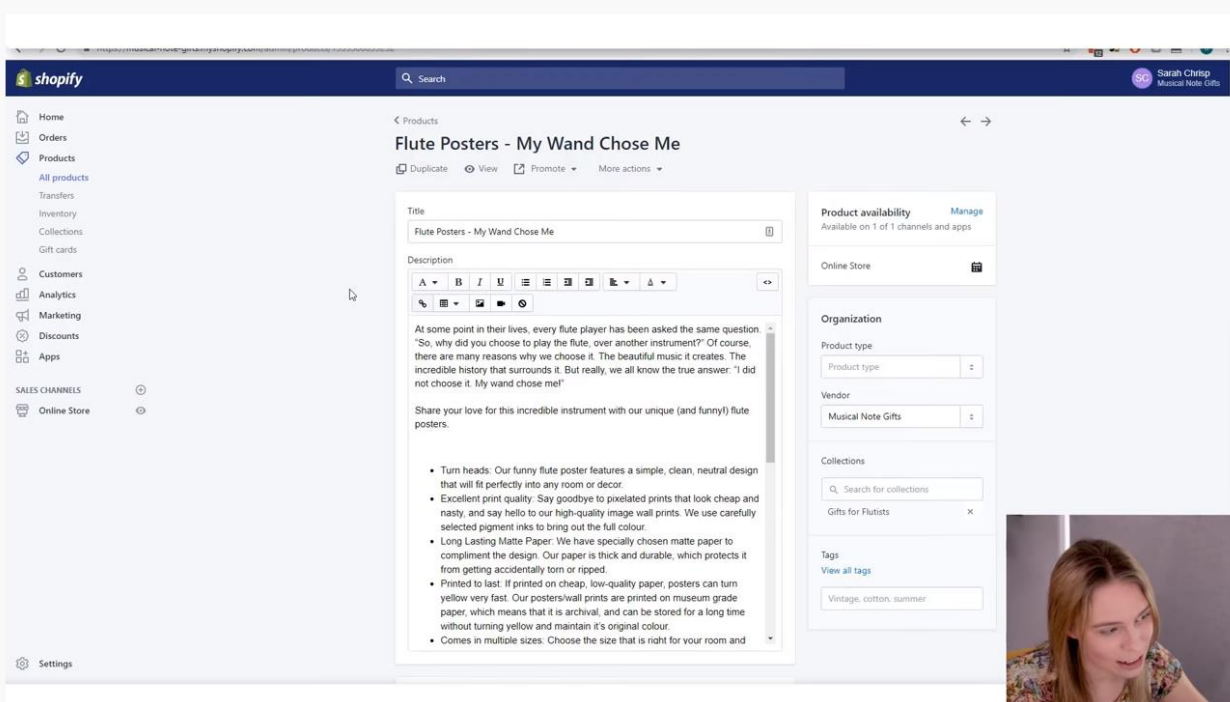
shopify

Search

SC Sarah Chrisp
Musical Note Gifts

Home
Orders
Products
All products
Transfers
Inventory
Collections
Gift cards
Customers
Analytics
Marketing
Discounts
Apps

SALES CHANNELS
Online Store

Settings

< Products

Flute Posters - My Wand Chose Me

Duplicate View Promote More actions

Title

Flute Posters - My Wand Chose Me

Description

At some point in their lives, every flute player has been asked the same question. "So, why did you choose to play the flute, over another instrument?" Of course, there are many reasons why we choose it. The beautiful music it creates. The incredible history that surrounds it. But really, we all know the true answer: "I did not choose it. My wand chose me!"

Share your love for this incredible instrument with our unique (and funny!) flute posters.

- Turn heads: Our funny flute poster features a simple, clean, neutral design that will fit perfectly into any room or decor.
- Excellent print quality: Say goodbye to pixelated prints that look cheap and nasty, and say hello to our high-quality image wall prints. We use carefully selected pigment inks to bring out the full colour.
- Long Lasting Matte Paper: We have specially chosen matte paper to compliment the design. Our paper is thick and durable, which protects it from getting accidentally torn or ripped.
- Printed to last: If printed on cheap, low-quality paper, posters can turn yellow very fast. Our posters/wall prints are printed on museum grade paper, which means that it is archival, and can be stored for a long time without turning yellow and maintain it's original colour.
- Comes in multiple sizes: Choose the size that is right for your room and

Product availability
Manage
Available on 1 of 1 channels and apps

Online Store

Organization

Product type

Product type

Vendor

Musical Note Gifts

Collections

Search for collections

Gifts for Flutists

Tags
View all tags

Vintage, cotton, summer